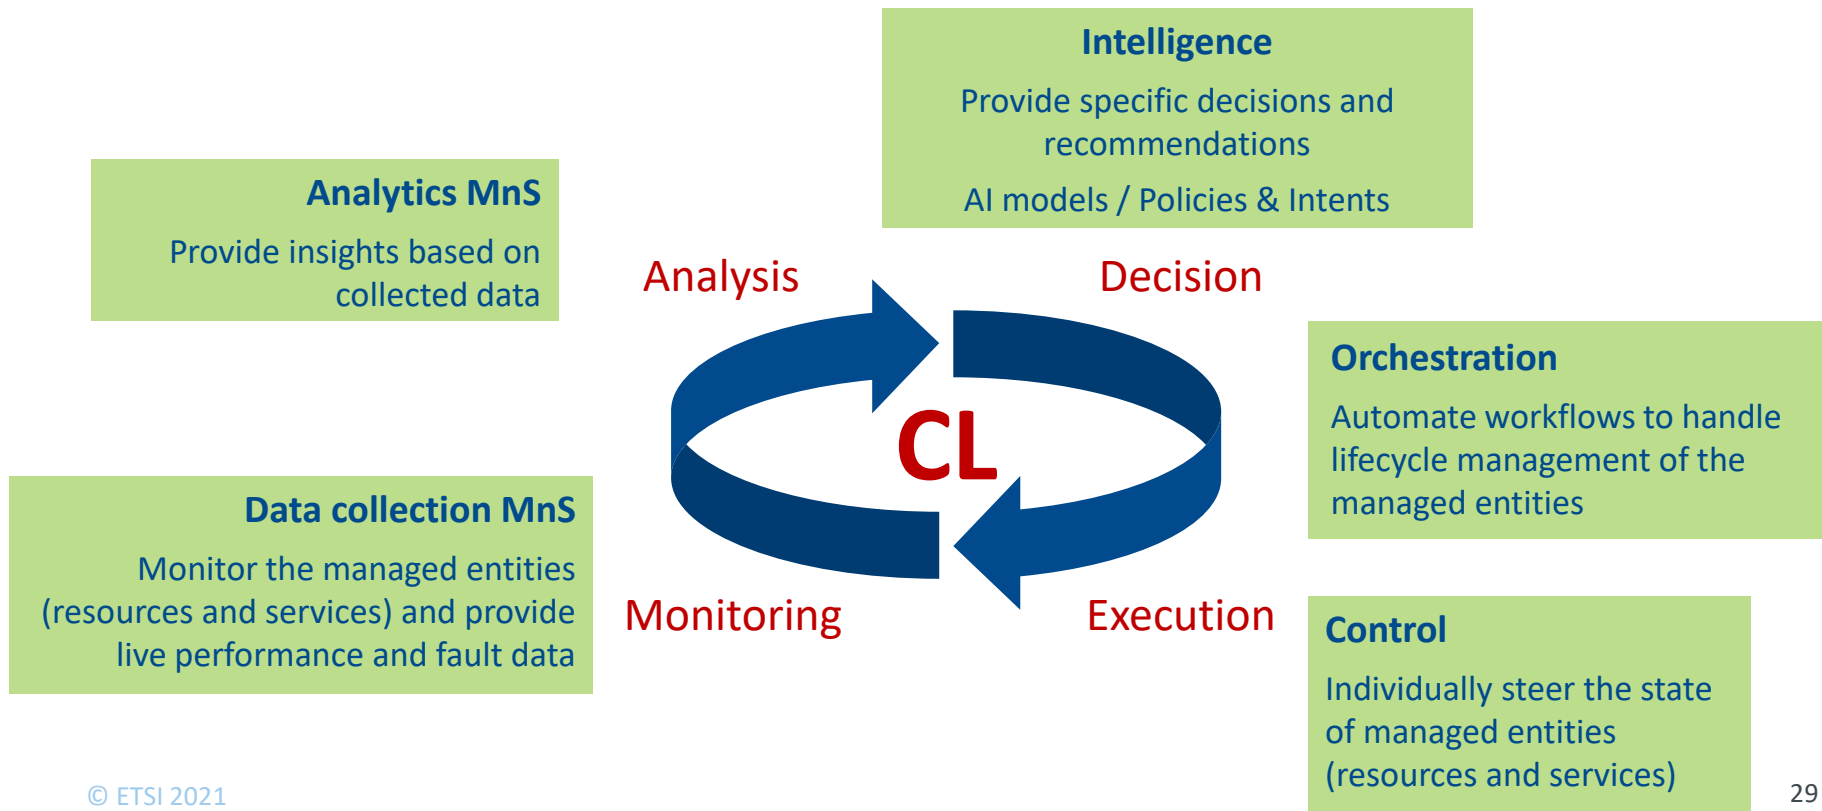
Intelligence

Provide specific decisions and recommendations

AI models / Policies & Intents

Analytics MnS

Provide insights based on collected data

Analysis

Decision

Orchestration

Automate workflows to handle lifecycle management of the managed entities

CL

Data collection MnS

Monitor the managed entities (resources and services) and provide live performance and fault data

Monitoring

Execution

Control

Individually steer the state of managed entities (resources and services)

© ETSI 2021

29